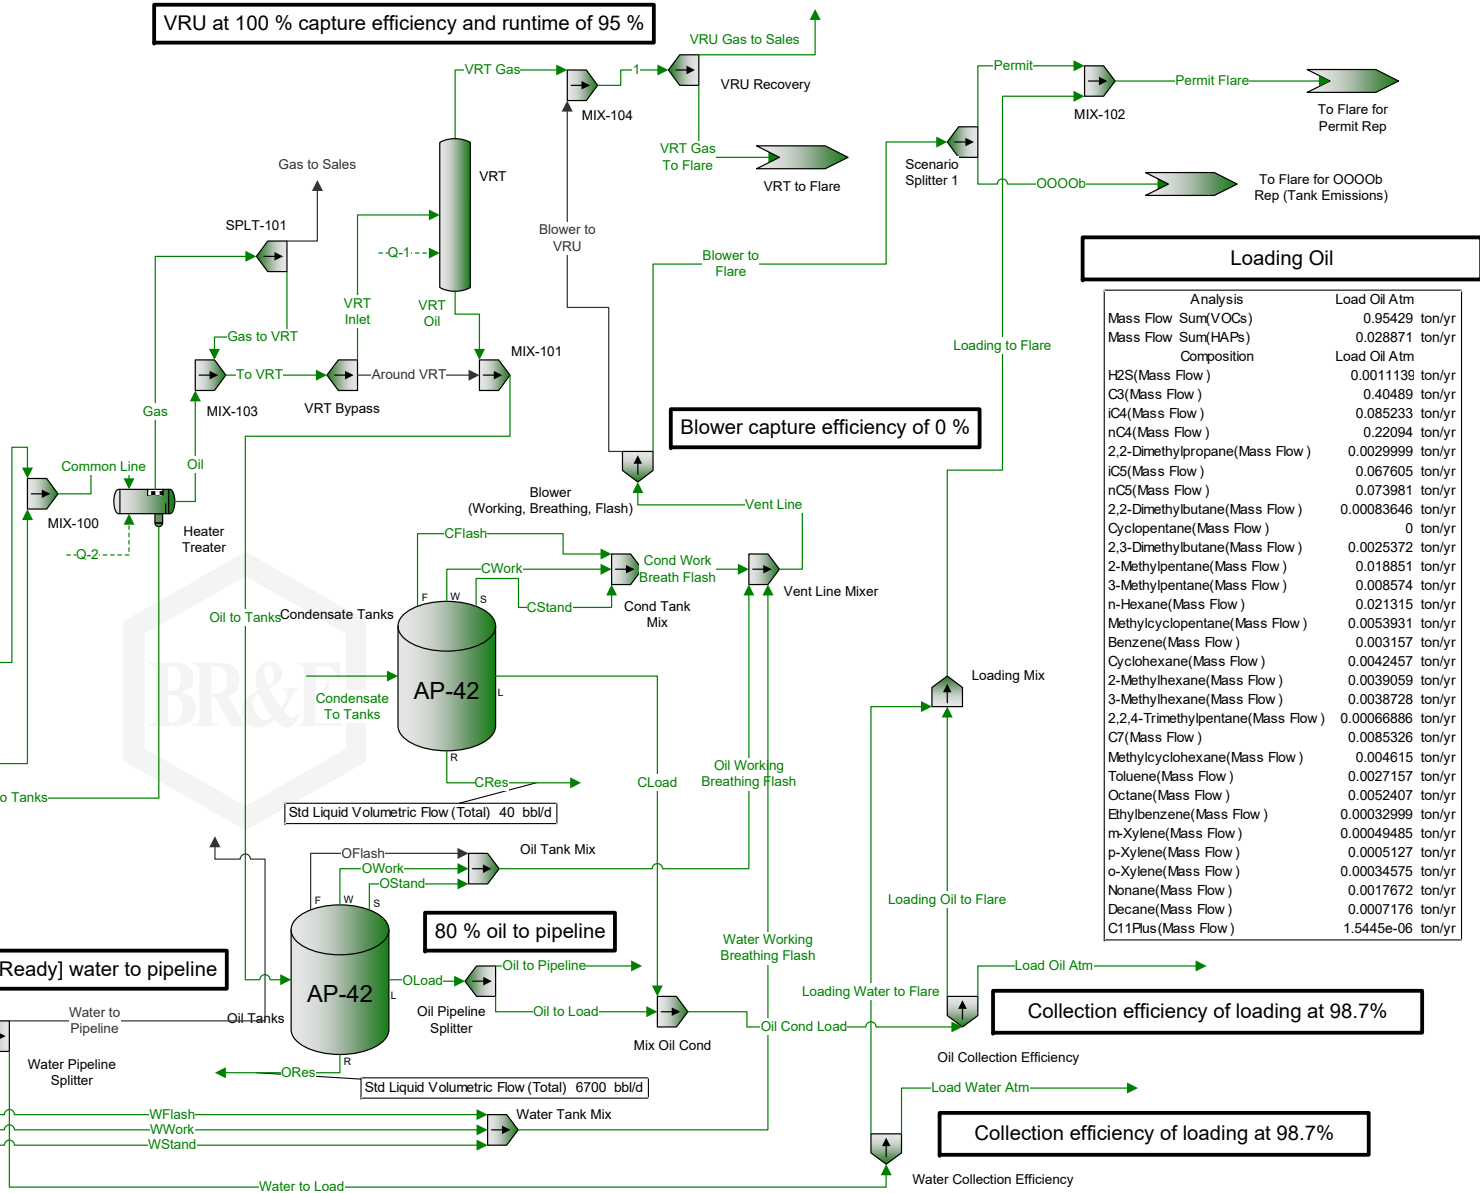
VRU at 100 % capture efficiency and runtime of 95 %

VRU Gas to Sales

VRT Gas

1

MIX-104

VRU Recovery

VRT Gas To Flare

VRT to Flare

Permit

MIX-102

Permit Flare

To Flare for Permit Rep

Scenario Splitter 1

OOOOb

To Flare for OOOOb Rep (Tank Emissions)

Gas to Sales

VRT

SPLT-101

Q-1

Blower to VRU

Blower to Flare

Loading Oil

| Analysis | Load Oil Atm | |
|---|---|---|
| Mass Flow Sum(VOCs) | 0.95429 | ton/yr |
| Mass Flow Sum(HAPs) | 0.028871 | ton/yr |
| Composition | Load Oil Atm | |
| H2S(Mass Flow ) | 0.0011139 | ton/yr |
| C3(Mass Flow ) | 0.40489 | ton/yr |
| iC4(Mass Flow ) | 0.085233 | ton/yr |
| nC4(Mass Flow ) | 0.22094 | ton/yr |
| 2,2-Dimethylpropane(Mass Flow ) | 0.0029999 | ton/yr |
| iC5(Mass Flow ) | 0.067605 | ton/yr |
| nC5(Mass Flow ) | 0.073981 | ton/yr |
| 2,2-Dimethylbutane(Mass Flow ) | 0.00083646 | ton/yr |
| Cyclopentane(Mass Flow ) | 0 | ton/yr |
| 2,3-Dimethylbutane(Mass Flow ) | 0.0025372 | ton/yr |
| 2-Methylpentane(Mass Flow ) | 0.018851 | ton/yr |
| 3-Methylpentane(Mass Flow ) | 0.008574 | ton/yr |
| n-Hexane(Mass Flow ) | 0.021315 | ton/yr |
| Methylcyclopentane(Mass Flow ) | 0.0053931 | ton/yr |
| Benzene(Mass Flow ) | 0.003157 | ton/yr |
| Cyclohexane(Mass Flow ) | 0.0042457 | ton/yr |
| 2-Methylhexane(Mass Flow ) | 0.0039059 | ton/yr |
| 3-Methylhexane(Mass Flow ) | 0.0038728 | ton/yr |
| 2,2,4-Trimethylpentane(Mass Flow ) | 0.00066886 | ton/yr |
| C7(Mass Flow ) | 0.0085326 | ton/yr |
| Methylcyclohexane(Mass Flow ) | 0.004615 | ton/yr |
| Toluene(Mass Flow ) | 0.0027157 | ton/yr |
| Octane(Mass Flow ) | 0.0052407 | ton/yr |
| Ethylbenzene(Mass Flow ) | 0.00032999 | ton/yr |
| m-Xylene(Mass Flow ) | 0.00049485 | ton/yr |
| p-Xylene(Mass Flow ) | 0.0005127 | ton/yr |
| o-Xylene(Mass Flow ) | 0.00034575 | ton/yr |
| Nonane(Mass Flow ) | 0.0017672 | ton/yr |
| Decane(Mass Flow ) | 0.0007176 | ton/yr |
| C11Plus(Mass Flow ) | 1.5445e-06 | ton/yr |

VRT Inlet

VRT Oil

Gas to VRT

MIX-101

To VRT

Around VRT

Gas

MIX-103

VRT Bypass

Loading to Flare

Blower capture efficiency of 0 %

Common Line

Oil

MIX-100

Heater Treater

Q-2

Blower (Working, Breathing, Flash)

Vent Line

CFlash

CWork

Cond Work Breath Flash

Vent Line Mixer

F W S

CStand

Cond Tank Mix

Oil to Tanks

Condensate Tanks

AP-42

L

Condensate To Tanks

Loading Mix

R

o Tanks

CRes

CLoad

Oil Working Breathing Flash

Std Liquid Volumetric Flow (Total) 40 bbl/d

OFlash

Oil Tank Mix

OWork

OStand

F W S

80 % oil to pipeline

Loading Oil to Flare

Water Working Breathing Flash

Ready] water to pipeline

AP-42

OLoad

Oil to Pipeline

Load Oil Atm

Loading Water to Flare

Water to Pipeline

Oil Tanks

L

Oil Pipeline Splitter

Oil to Load

Oil Cond Load

Collection efficiency of loading at 98.7%

Mix Oil Cond

Oil Collection Efficiency

Water Pipeline Splitter

R

ORes

Std Liquid Volumetric Flow (Total) 6700 bbl/d

Load Water Atm

WFlash

Water Tank Mix

WWork

WStand

Collection efficiency of loading at 98.7%

Water to Load

Water Collection Efficiency